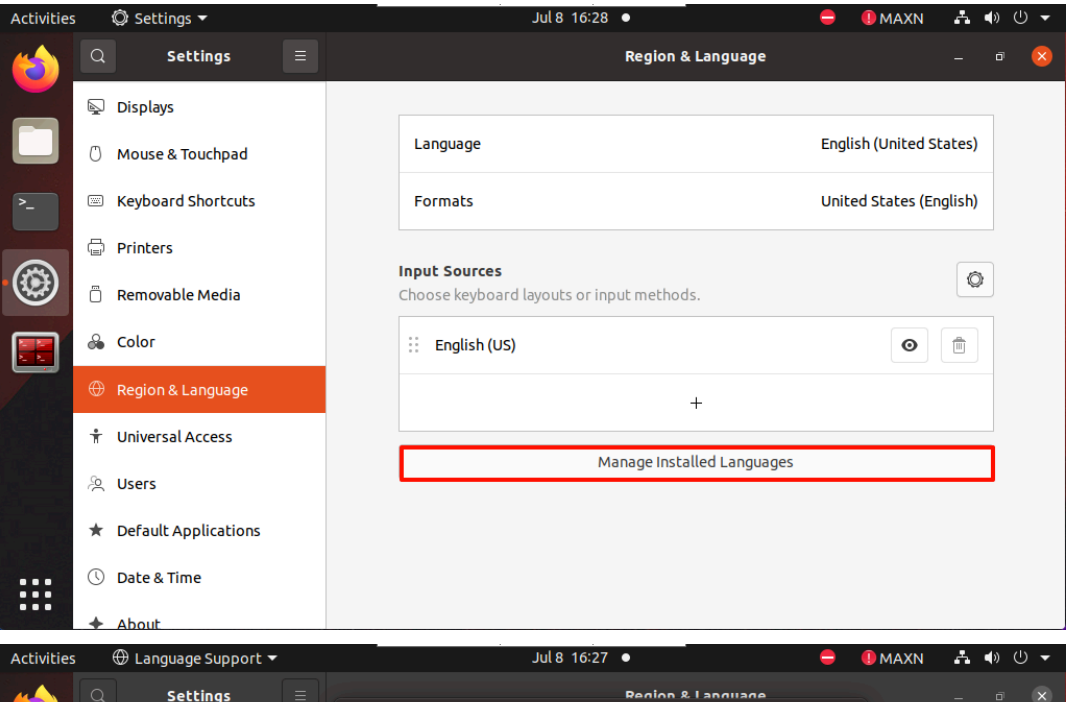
Activities Settings ▾ Jul 8 16:28 ● MAXN

Settings

Region & Language

Displays
Mouse & Touchpad
Keyboard Shortcuts
Printers
Removable Media
Color
Region & Language
Universal Access
Users
Default Applications
Date & Time
About

Language English (United States)
Formats United States (English)

Input Sources
Choose keyboard layouts or input methods.

English (US)

+

Manage Installed Languages

Activities Language Support ▾ Jul 8 16:27 ● MAXN

Settings

Region & Language